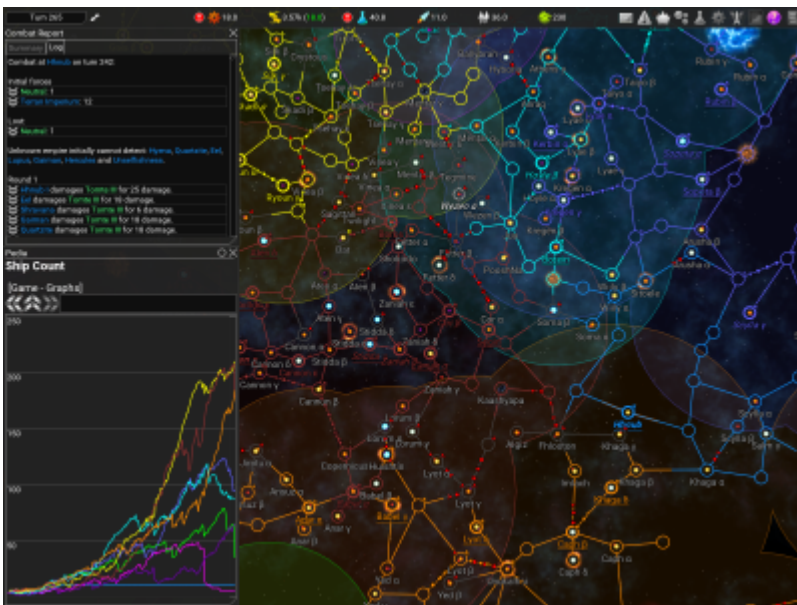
Turn 265

18.8

3.5% (13.0)

40.8

11.0

36.0

238

Combat Report

Summary Log

Combat at Hlbsub on turn 242.

Initial forces
Neutral: 1
Terran Imperium: 12

Lost
Neutral: 1

Unknown empire initially cannot detect: Hyena, Quartzite, Eel, Lupus, Dalman, Hercules and Unselfishness.

Round 1
Hlbsub damages Tonks III for 25 damage.
Eel damages Tonks III for 16 damage.
Shiranjero damages Tonks III for 6 damage.
Sunrise damages Tonks III for 18 damage.
Quartzite damages Tonks III for 18 damage.

Pedia

Ship Count

[Game - Graphs]

250

200

150

100

50